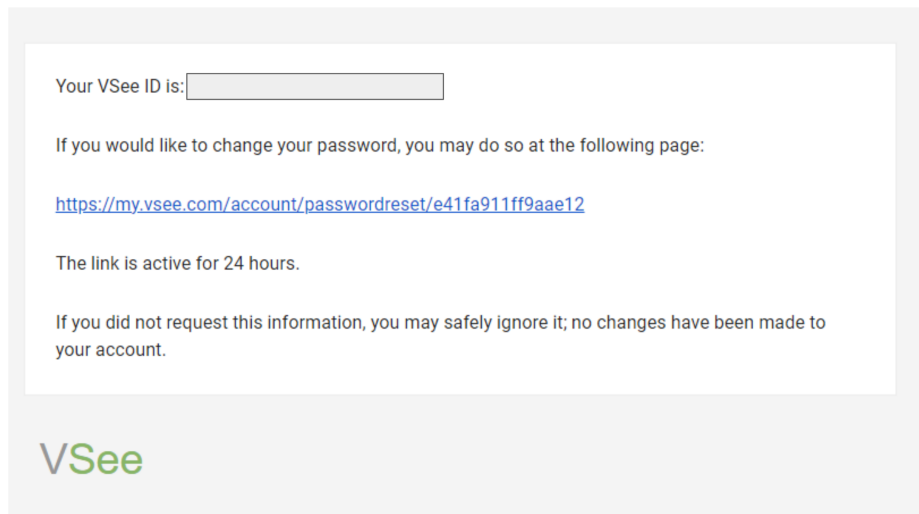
Your VSee ID is:

If you would like to change your password, you may do so at the following page:

https://my.vsee.com/account/passwordreset/e41fa911ff9aae12

The link is active for 24 hours.

If you did not request this information, you may safely ignore it; no changes have been made to your account.

VSee